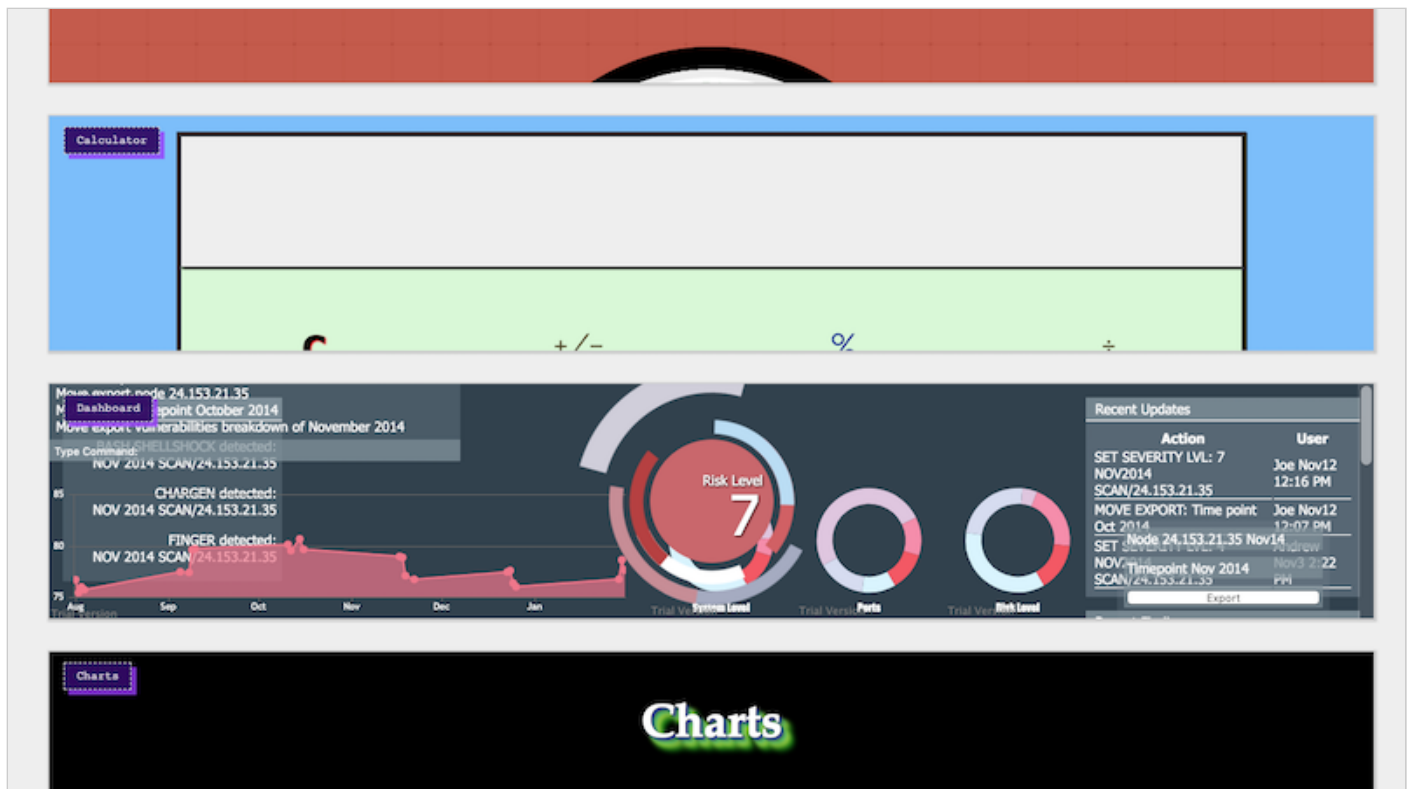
Calculator

C
+/-
%
÷

Move export node 24.153.21.35
Dashboard
M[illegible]epoint October 2014
Move export vulnerabilities breakdown of November 2014
BASH SHELLSHOCK detected:
Type Command:
NOV 2014 SCAN/24.153.21.35
CHARGEN detected:
NOV 2014 SCAN/24.153.21.35
FINGER detected:
NOV 2014 SCAN/24.153.21.35
85
80
75
Aug
Sep
Oct
Nov
Dec
Jan
Trial Version
Risk Level
7
System Level
Trial Version
Ports
Trial Version
Risk Level

Recent Updates

| Action | User |
|---|---|
| SET SEVERITY LVL: 7 NOV2014 SCAN/24.153.21.35 | Joe Nov12 12:16 PM |
| MOVE EXPORT: Time point Oct 2014 | Joe Nov12 12:07 PM |
| SET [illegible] NOV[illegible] SCAN/24.153.21.35 | Andrew Nov3 2:22 PM |

Node 24.153.21.35 Nov14
Timepoint Nov 2014
Export

Charts
Charts